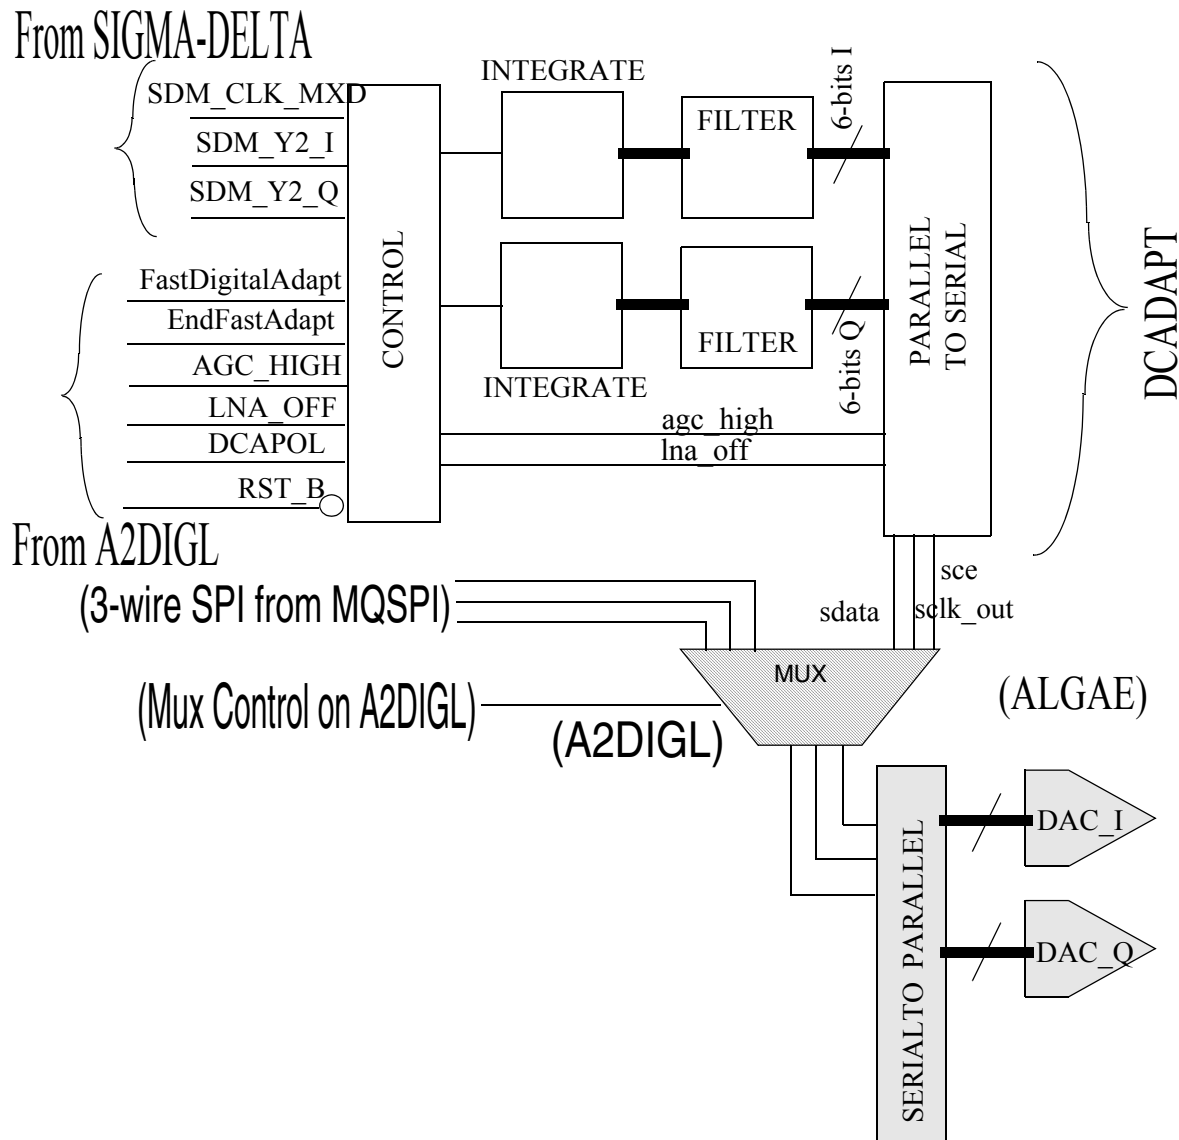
From SIGMA-DELTA

SDM_CLK_MXD
SDM_Y2_I
SDM_Y2_Q

FastDigitalAdapt
EndFastAdapt
AGC_HIGH
LNA_OFF
DCAPOL
RST_B

CONTROL

INTEGRATE
FILTER
6-bits I

INTEGRATE
FILTER
6-bits Q

PARALLEL TO SERIAL

DCADAPT

agc_high
lna_off

From A2DIGL

(3-wire SPI from MQSPI)

sce
sdata
sclk_out

MUX

(Mux Control on A2DIGL)

(A2DIGL)

(ALGAE)

SERIALTO PARALLEL

DAC_I
DAC_Q